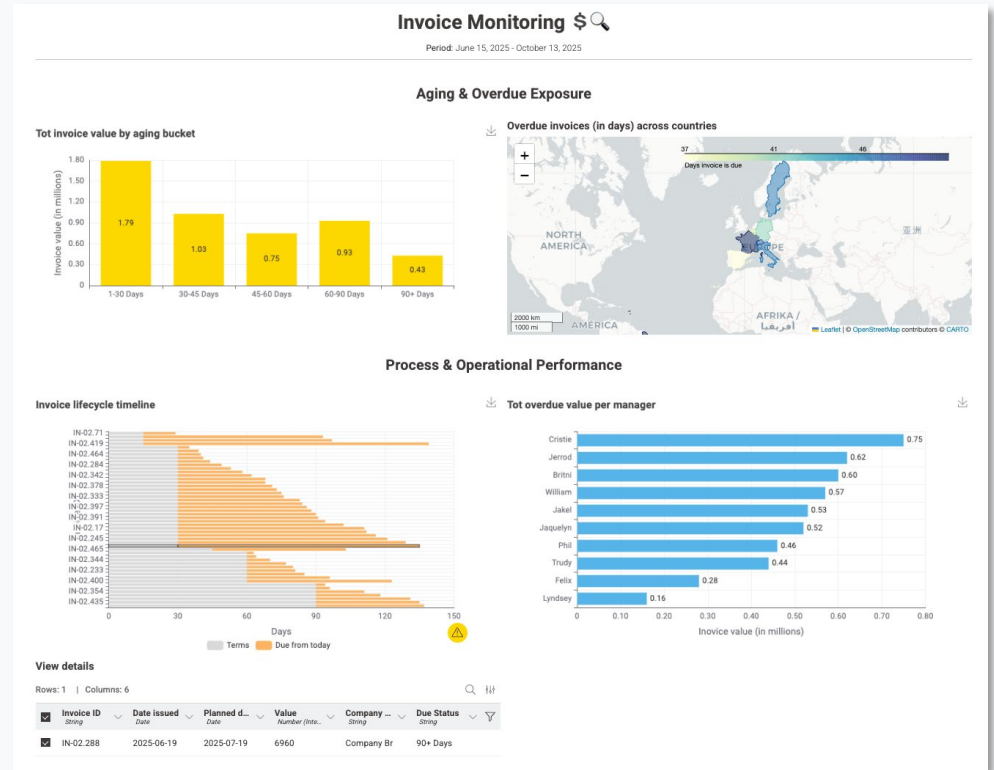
Invoice Monitoring $🔍

Period: June 15, 2025 - October 13, 2025

Aging & Overdue Exposure

Tot invoice value by aging bucket

Invoice value (in millions)

| Bucket | Value |
|---|---|
| 1-30 Days | 1.79 |
| 30-45 Days | 1.03 |
| 45-60 Days | 0.75 |
| 60-90 Days | 0.93 |
| 90+ Days | 0.43 |

1.80
1.60
1.20
0.80
0.40
0

Overdue invoices (in days) across countries

+
−

37 41 46
Days invoice is due

NORTH AMERICA
EUROPE
亚洲
AFRIKA / أفريقيا
AMERICA

2000 km
1000 mi

Leaflet | © OpenStreetMap contributors © CARTO

Process & Operational Performance

Invoice lifecycle timeline

IN-02.71
IN-02.419
IN-02.464
IN-02.284
IN-02.342
IN-02.378
IN-02.333
IN-02.397
IN-02.391
IN-02.17
IN-02.245
IN-02.465
IN-02.344
IN-02.233
IN-02.400
IN-02.354
IN-02.435

0 30 60 90 120 150
Days

Terms Due from today

Tot overdue value per manager

| Manager | Value |
|---|---|
| Cristie | 0.75 |
| Jerrod | 0.62 |
| Britni | 0.60 |
| William | 0.57 |
| Jakel | 0.53 |
| Jaquelyn | 0.52 |
| Phil | 0.46 |
| Trudy | 0.44 |
| Felix | 0.28 |
| Lyndsey | 0.16 |

0 0.10 0.20 0.30 0.40 0.50 0.60 0.70 0.80
Invoice value (in millions)

View details

Rows: 1 | Columns: 6

| ☑ | Invoice ID String | Date issued Date | Planned d... Date | Value Number (Inte... | Company ... String | Due Status String |
|---|---|---|---|---|---|---|
| ☑ | IN-02.288 | 2025-06-19 | 2025-07-19 | 6960 | Company Br | 90+ Days |